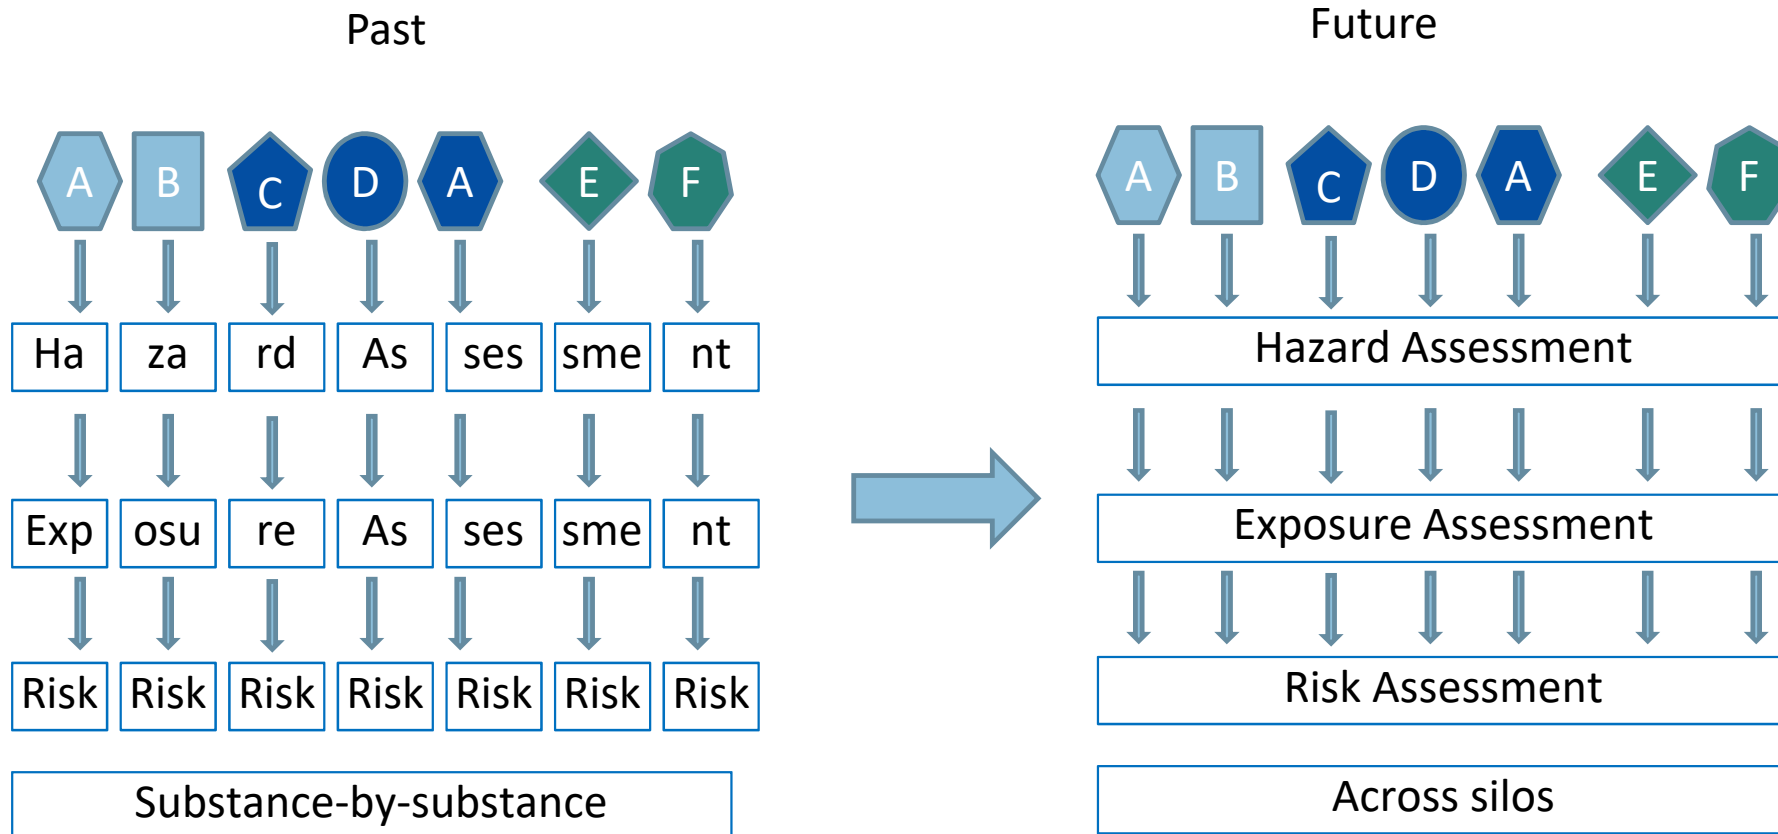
Past

A B C D A E F

Ha za rd As ses sme nt

Exp osu re As ses sme nt

Risk Risk Risk Risk Risk Risk Risk

Substance-by-substance

Future

A B C D A E F

Hazard Assessment

Exposure Assessment

Risk Assessment

Across silos